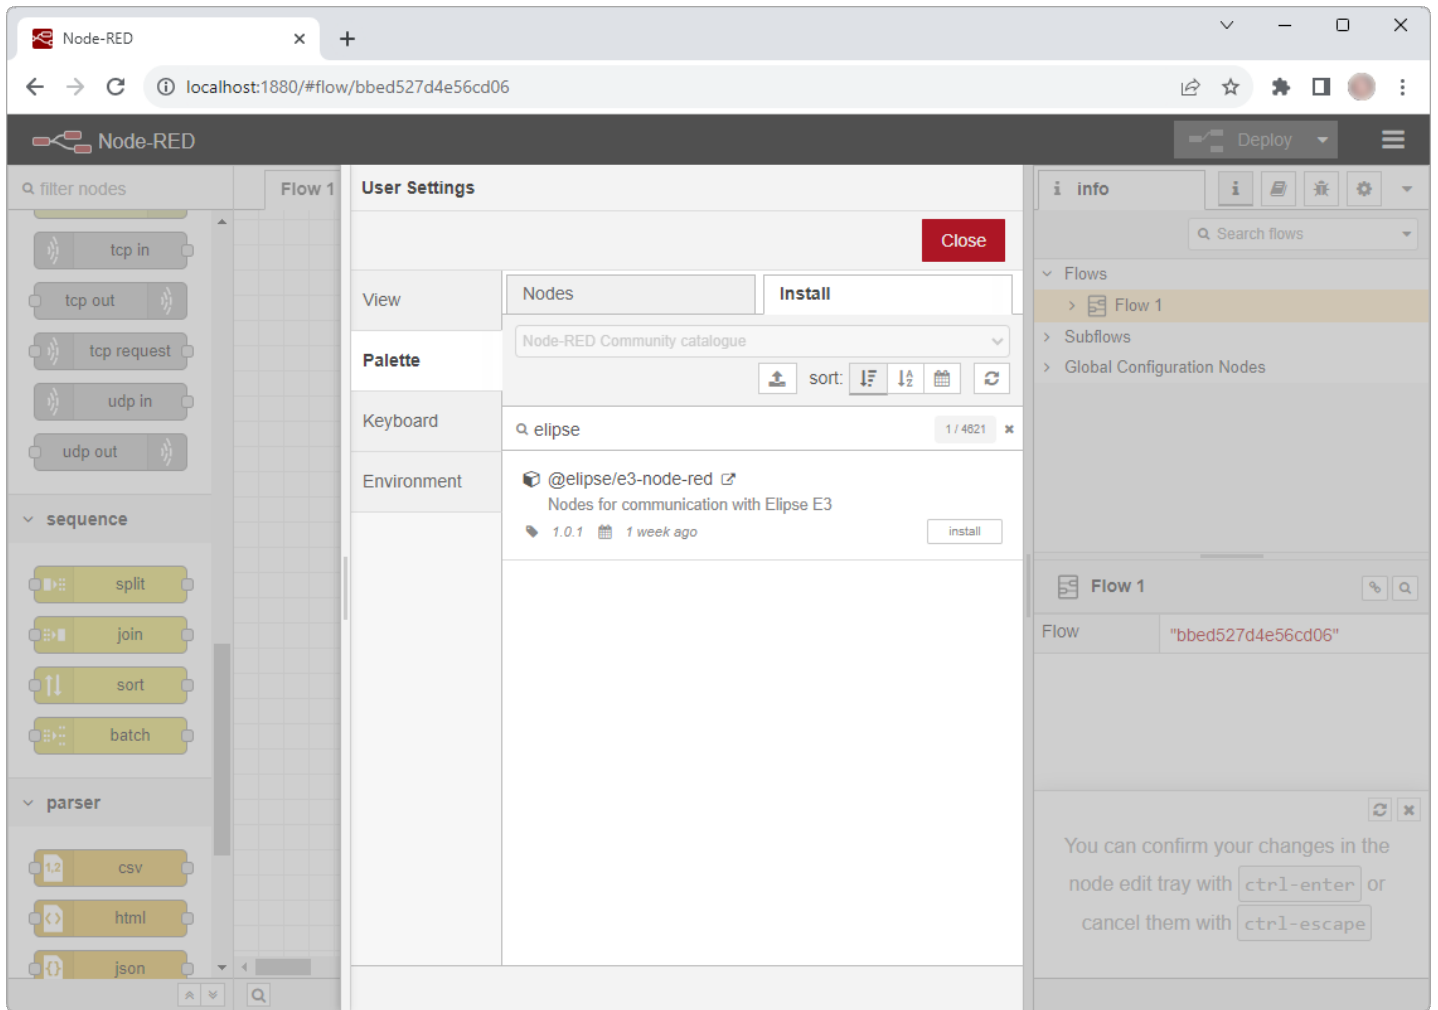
Node-RED

localhost:1880/#flow/bbed527d4e56cd06

Node-RED

Deploy

filter nodes

tcp in

tcp out

tcp request

udp in

udp out

sequence

split

join

sort

batch

parser

csv

html

json

Flow 1

User Settings

Close

View

Palette

Keyboard

Environment

Nodes

Install

Node-RED Community catalogue

sort:

elipse

1 / 4621

@elipse/e3-node-red

Nodes for communication with Elipse E3

1.0.1

1 week ago

install

info

Search flows

Flows

Flow 1

Subflows

Global Configuration Nodes

Flow 1

Flow

"bbed527d4e56cd06"

You can confirm your changes in the node edit tray with ctrl-enter or cancel them with ctrl-escape